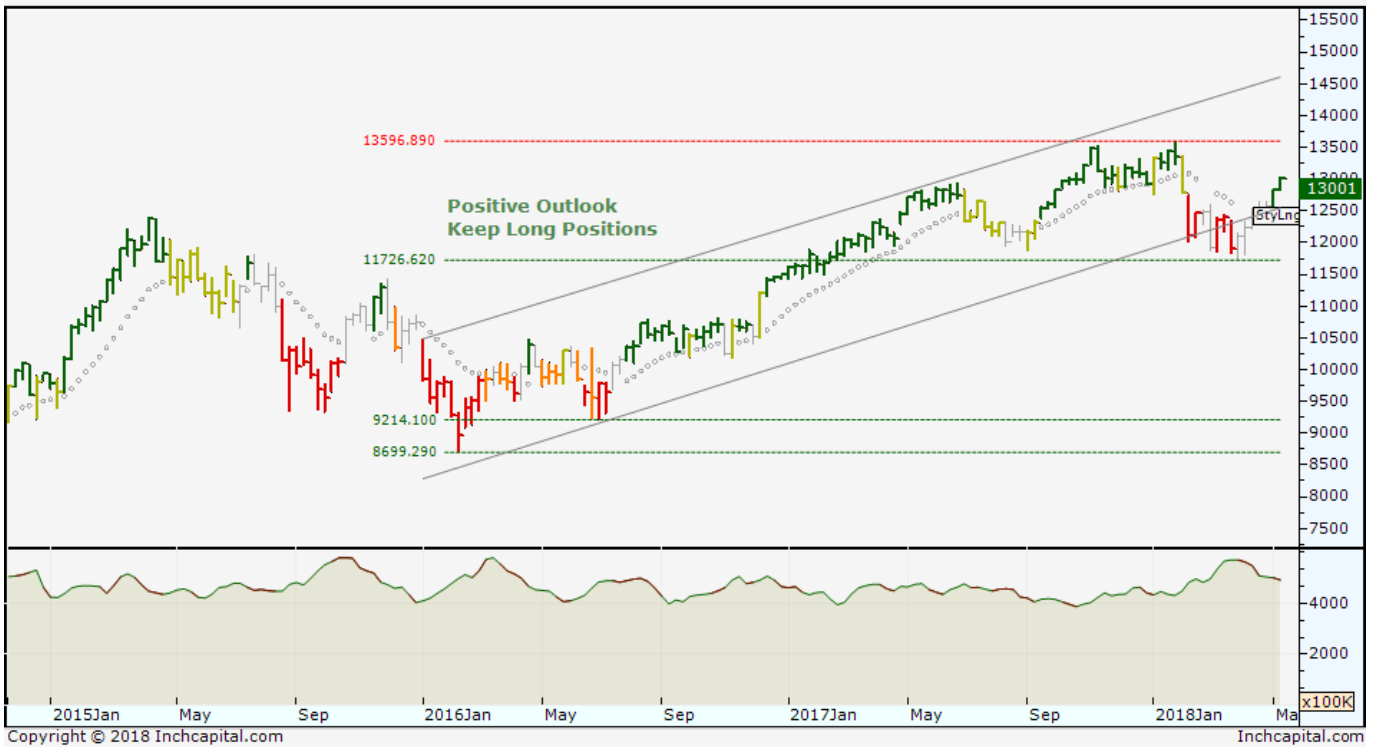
13596.890

Positive Outlook
Keep Long Positions

11726.620

9214.100

8699.290

15500
15000
14500
14000
13500
13001
12500
StyLng
12000
11500
11000
10500
10000
9500
9000
8500
8000
7500

4000
2000
x100K

2015Jan May Sep 2016Jan May Sep 2017Jan May Sep 2018Jan Ma

Copyright © 2018 Inchcapital.com

Inchcapital.com